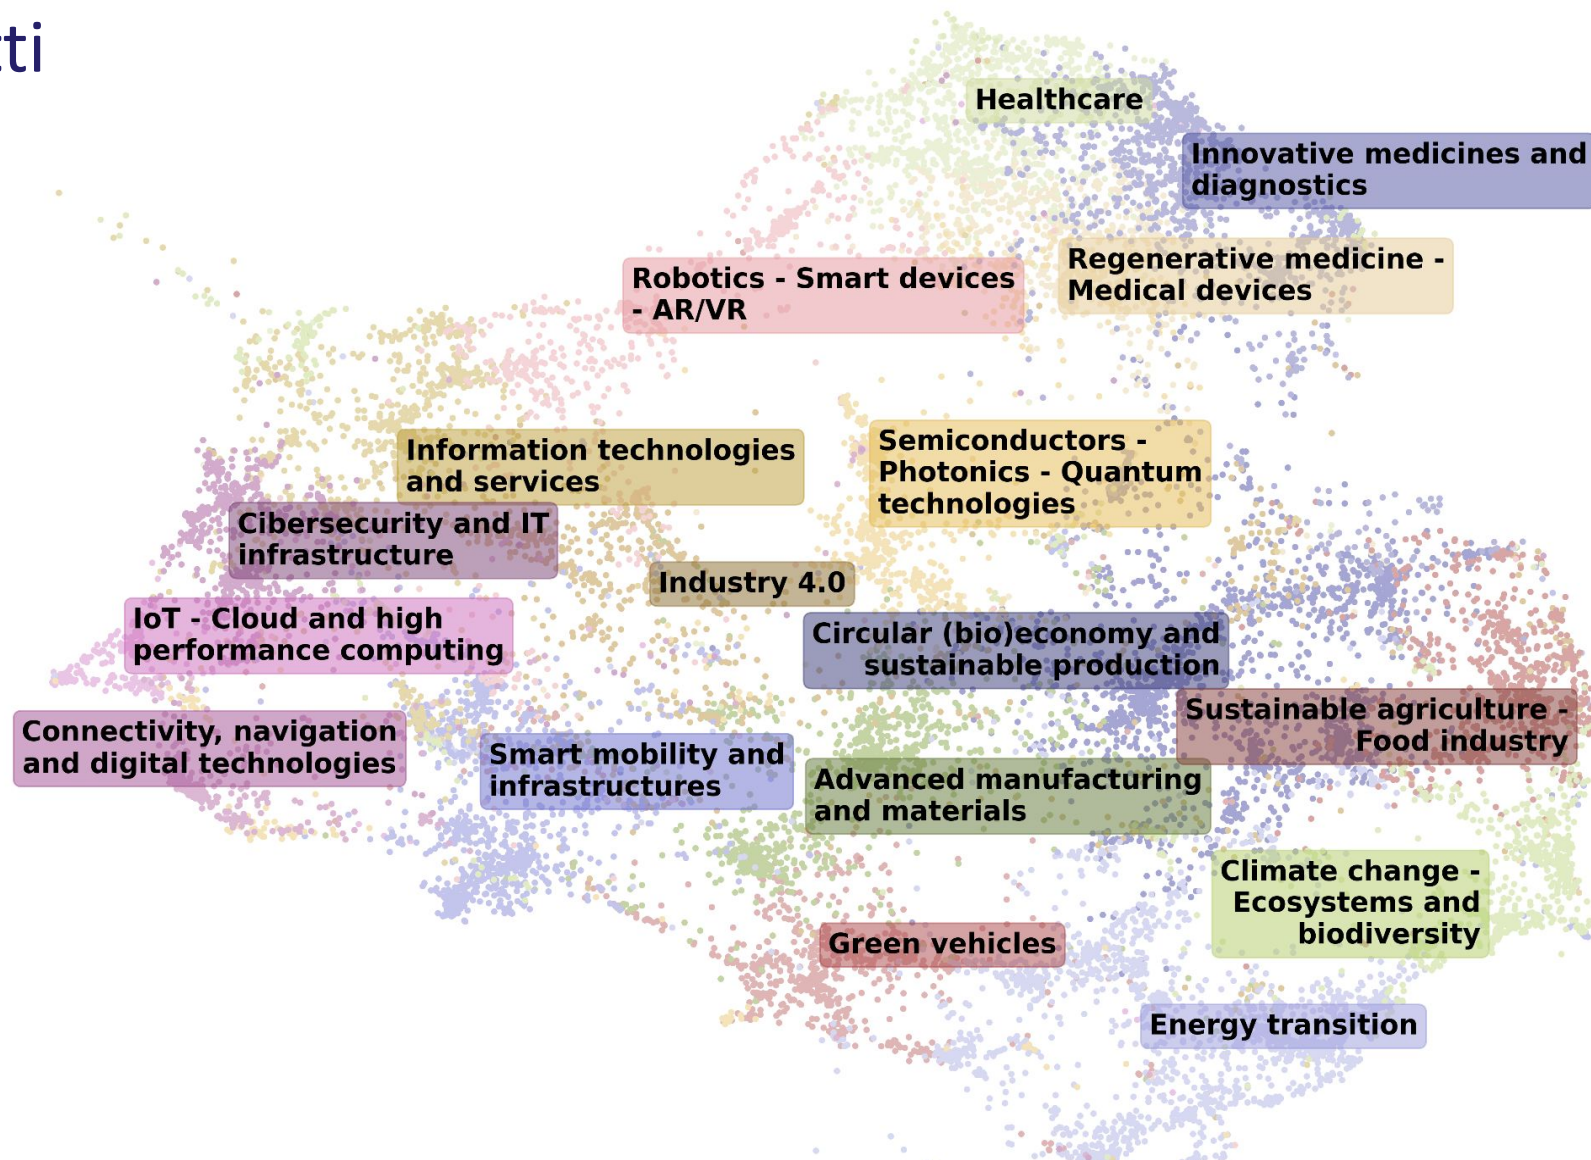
ti

Healthcare

Innovative medicines and diagnostics

Robotics - Smart devices - AR/VR

Regenerative medicine - Medical devices

Information technologies and services

Semiconductors - Photonics - Quantum technologies

Cibersecurity and IT infrastructure

Industry 4.0

IoT - Cloud and high performance computing

Circular (bio)economy and sustainable production

Sustainable agriculture - Food industry

Connectivity, navigation and digital technologies

Smart mobility and infrastructures

Advanced manufacturing and materials

Climate change - Ecosystems and biodiversity

Green vehicles

Energy transition